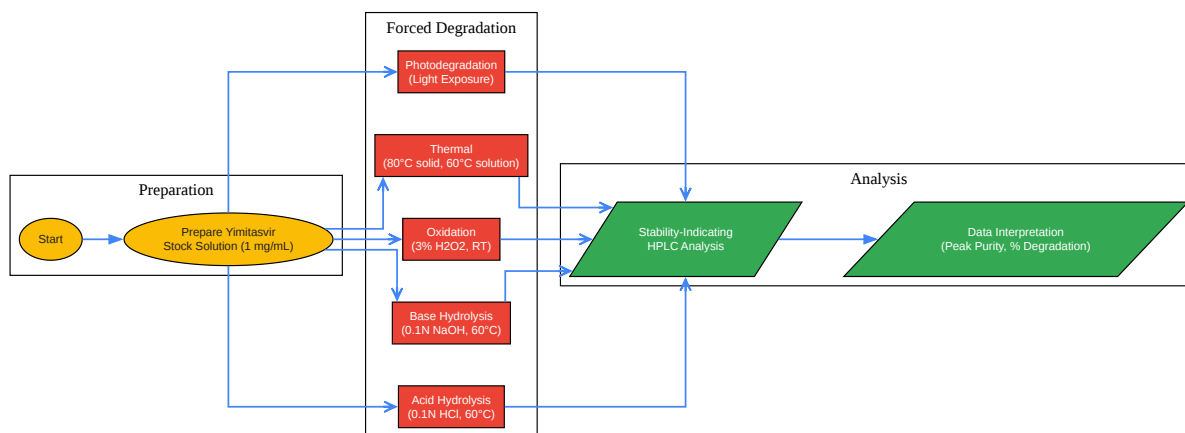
Forced Degradation

Photodegradation
(Light Exposure)

Thermal
(80°C solid, 60°C solution)

Oxidation
(3% H2O2, RT)

Base Hydrolysis
(0.1N NaOH, 60°C)

Acid Hydrolysis
(0.1N HCl, 60°C)

Preparation

Start

Prepare Yimitasvir
Stock Solution (1 mg/mL)

Analysis

Stability-Indicating
HPLC Analysis

Data Interpretation
(Peak Purity, % Degradation)